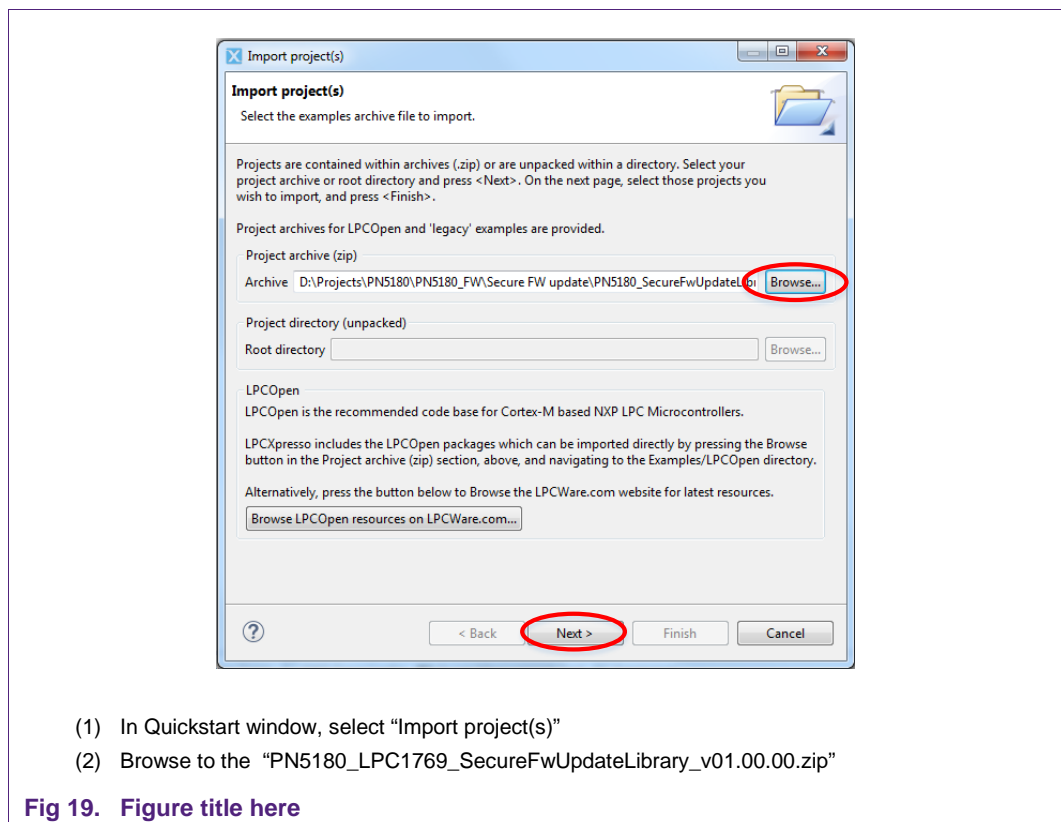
Import project(s)

Import project(s)

Select the examples archive file to import.

Projects are contained within archives (.zip) or are unpacked within a directory. Select your project archive or root directory and press <Next>. On the next page, select those projects you wish to import, and press <Finish>.

Project archives for LPCOpen and 'legacy' examples are provided.

Project archive (zip)

Archive D:\Projects\PN5180\PN5180_FW\Secure FW update\PN5180_SecureFwUpdateLi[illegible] Browse...

Project directory (unpacked)

Root directory Browse...

LPCOpen

LPCOpen is the recommended code base for Cortex-M based NXP LPC Microcontrollers.

LPCXpresso includes the LPCOpen packages which can be imported directly by pressing the Browse button in the Project archive (zip) section, above, and navigating to the Examples/LPCOpen directory.

Alternatively, press the button below to Browse the LPCWare.com website for latest resources.

Browse LPCOpen resources on LPCWare.com...

< Back Next > Finish Cancel

(1) In Quickstart window, select “Import project(s)”

(2) Browse to the “PN5180_LPC1769_SecureFwUpdateLibrary_v01.00.00.zip”

Fig 19. Figure title here